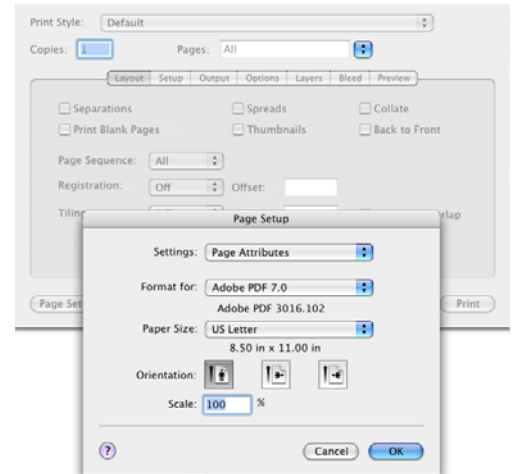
Print Style: Default

Copies: 1

Pages: All

Layout | Setup | Output | Options | Layers | Bleed | Preview

Separations

Spreads

Collate

Print Blank Pages

Thumbnails

Back to Front

Page Sequence: All

Registration: Off

Offset:

Tiling

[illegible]rlap

Page Set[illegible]

Print

Page Setup

Settings: Page Attributes

Format for: Adobe PDF 7.0

Adobe PDF 3016.102

Paper Size: US Letter

8.50 in x 11.00 in

Orientation:

Scale: 100 %

?

Cancel

OK